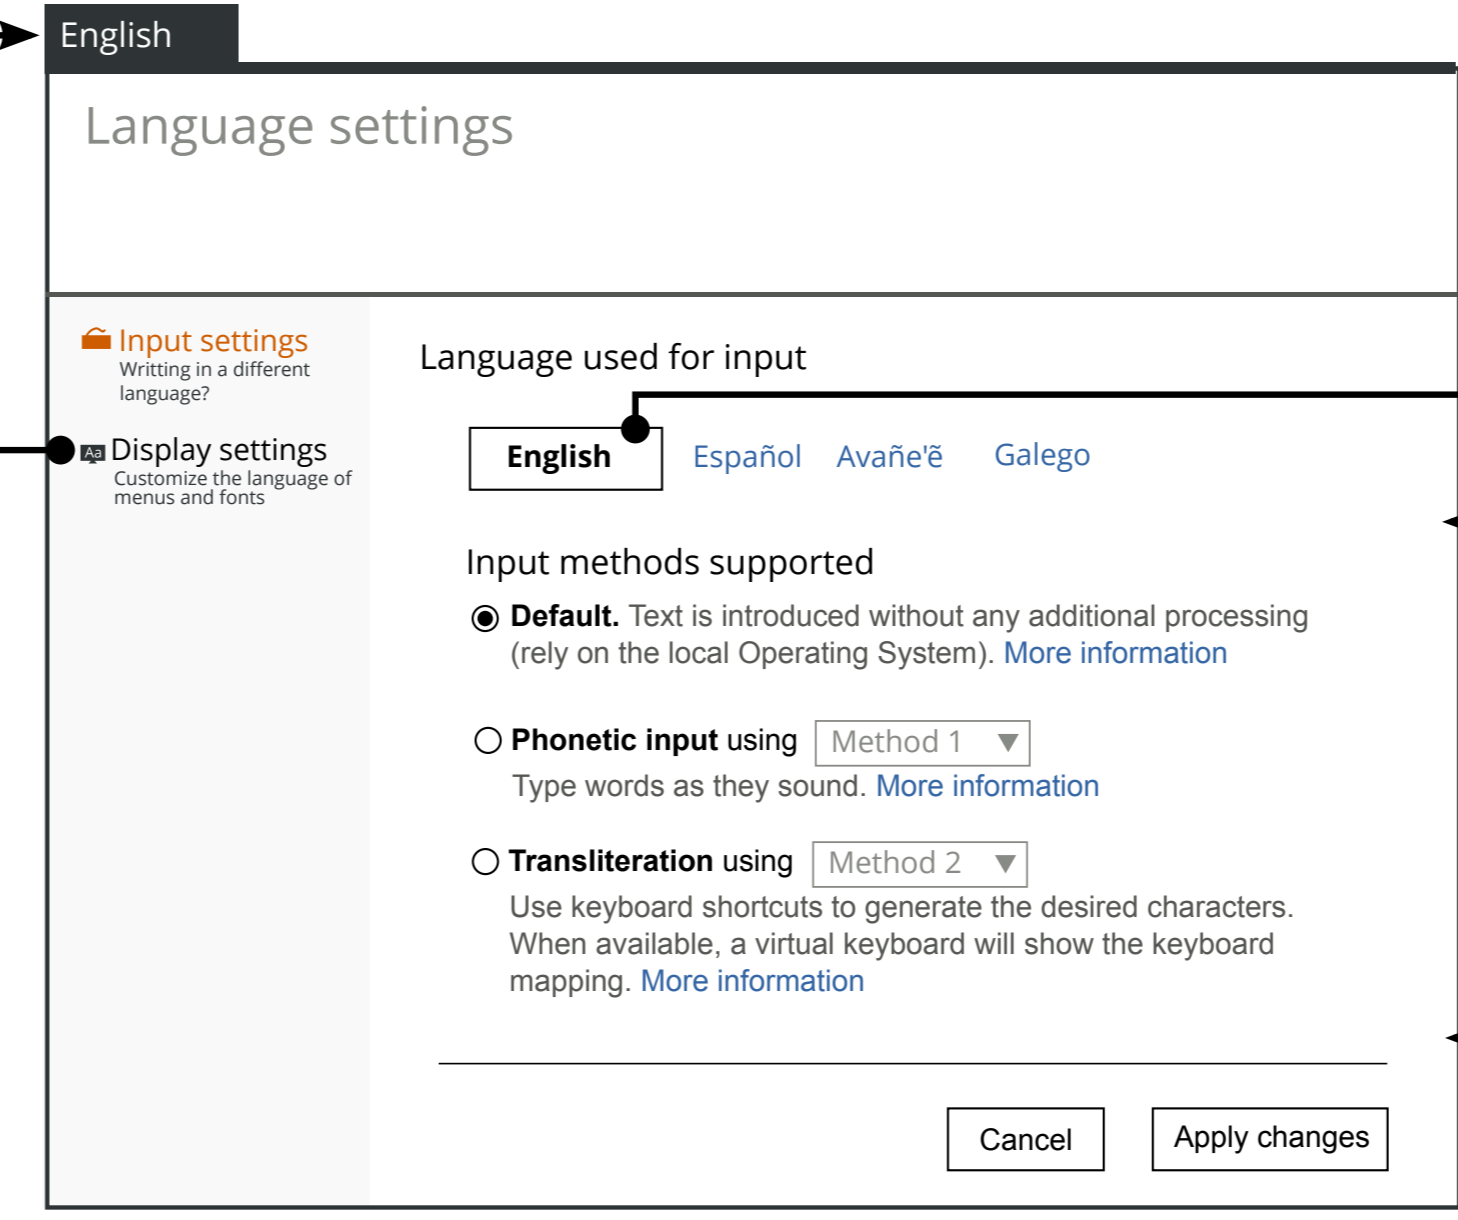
English

Language settings

Input settings
Writting in a different language?

Aa Display settings
Customize the language of menus and fonts

Language used for input

English Español Avañe'ẽ Galego

Input methods supported

**Default.** Text is introduced without any additional processing (rely on the local Operating System). More information

**Phonetic input** using Method 1 ▼
Type words as they sound. More information

**Transliteration** using Method 2 ▼
Use keyboard shortcuts to generate the desired characters. When available, a virtual keyboard will show the keyboard mapping. More information

Cancel Apply changes